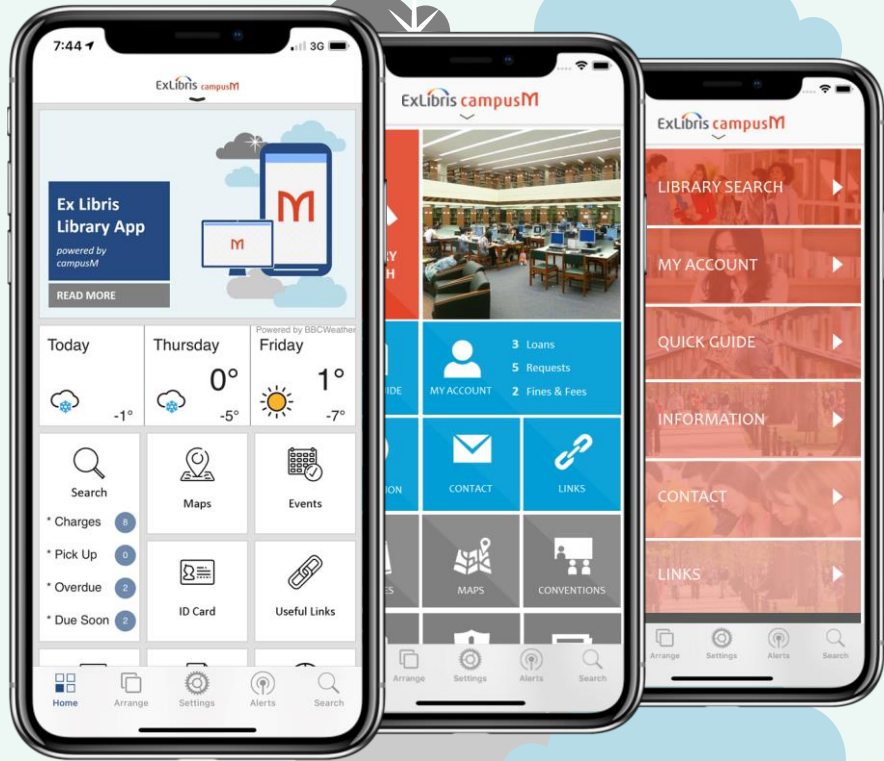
7:44
3G

ExLibris campusM

Ex Libris Library App
powered by campusM
READ MORE

M

M

Powered by BBCWeather

Today
-1°

Thursday
0°
-5°

Friday
1°
-7°

Search
* Charges 8
* Pick Up 0
* Overdue 2
* Due Soon 2

Maps

Events

ID Card

Useful Links

Home
Arrange
Settings
Alerts
Search

ExLibris campusM

Y
H

IDE

MY ACCOUNT
3 Loans
5 Requests
2 Fines & Fees

ION

CONTACT

LINKS

ES

MAPS

CONVENTIONS

Arrange
Settings
Alerts
Search

ExLibris campusM

LIBRARY SEARCH

MY ACCOUNT

QUICK GUIDE

INFORMATION

CONTACT

LINKS

Arrange
Settings
Alerts
Search